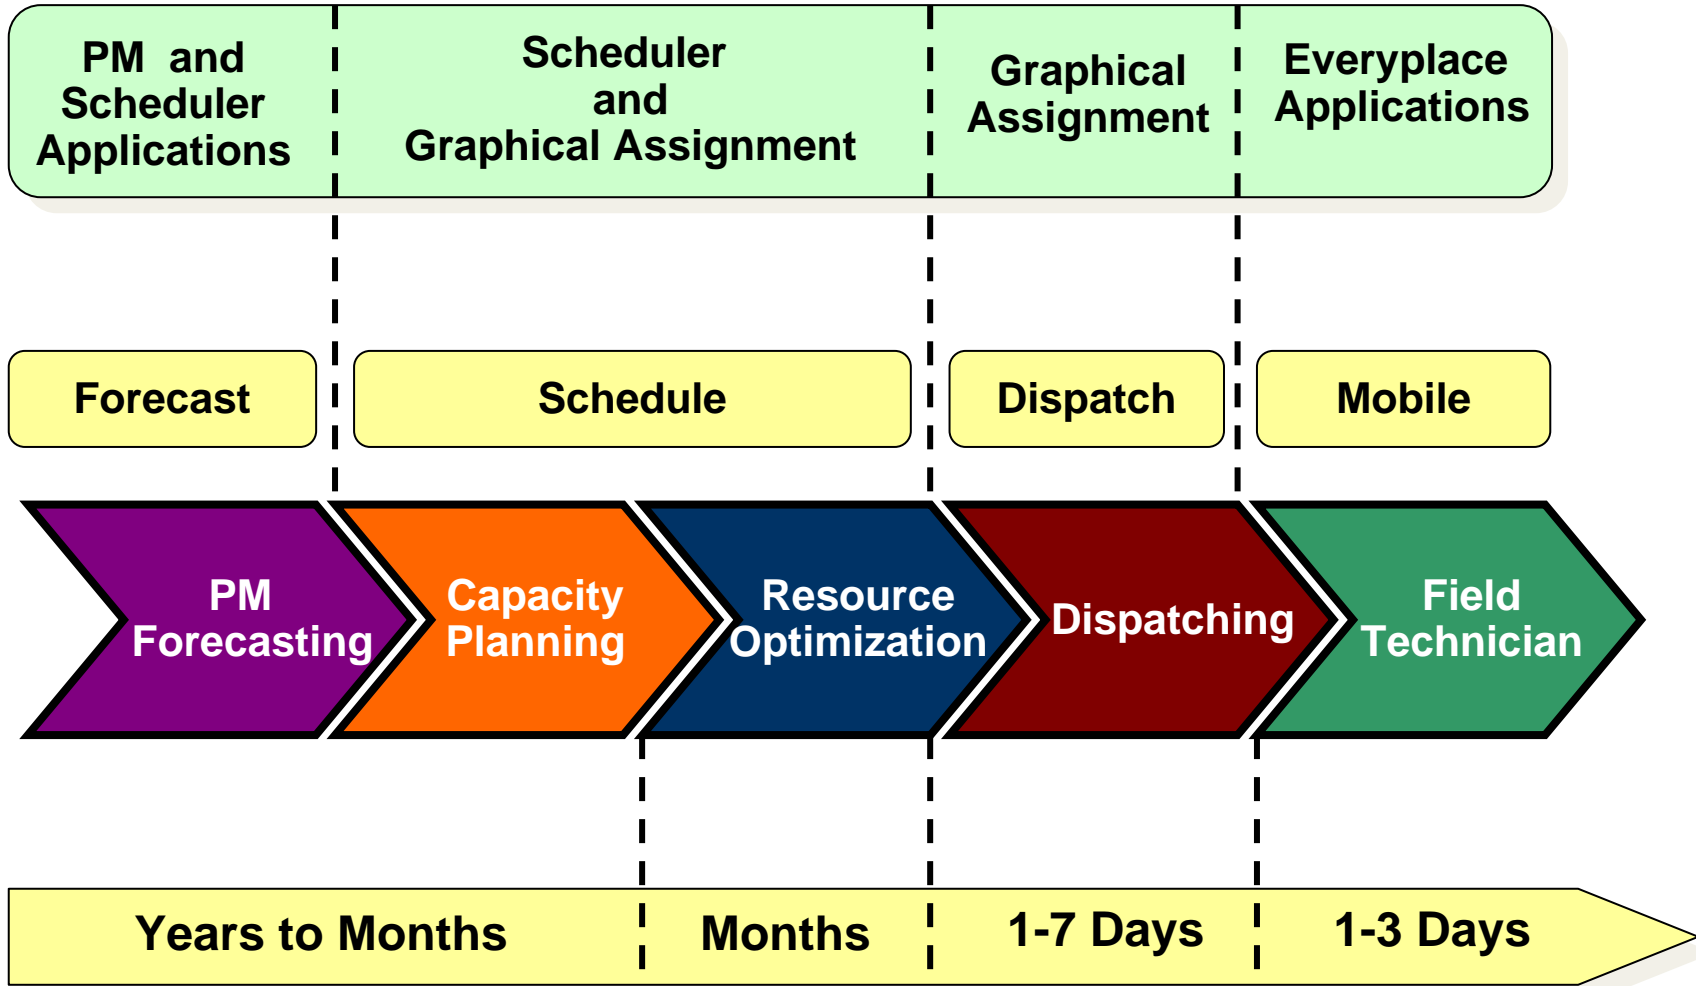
PM and Scheduler Applications

Scheduler and Graphical Assignment

Graphical Assignment

Everyplace Applications

Forecast

Schedule

Dispatch

Mobile

PM Forecasting

Capacity Planning

Resource Optimization

Dispatching

Field Technician

Years to Months

Months

1-7 Days

1-3 Days